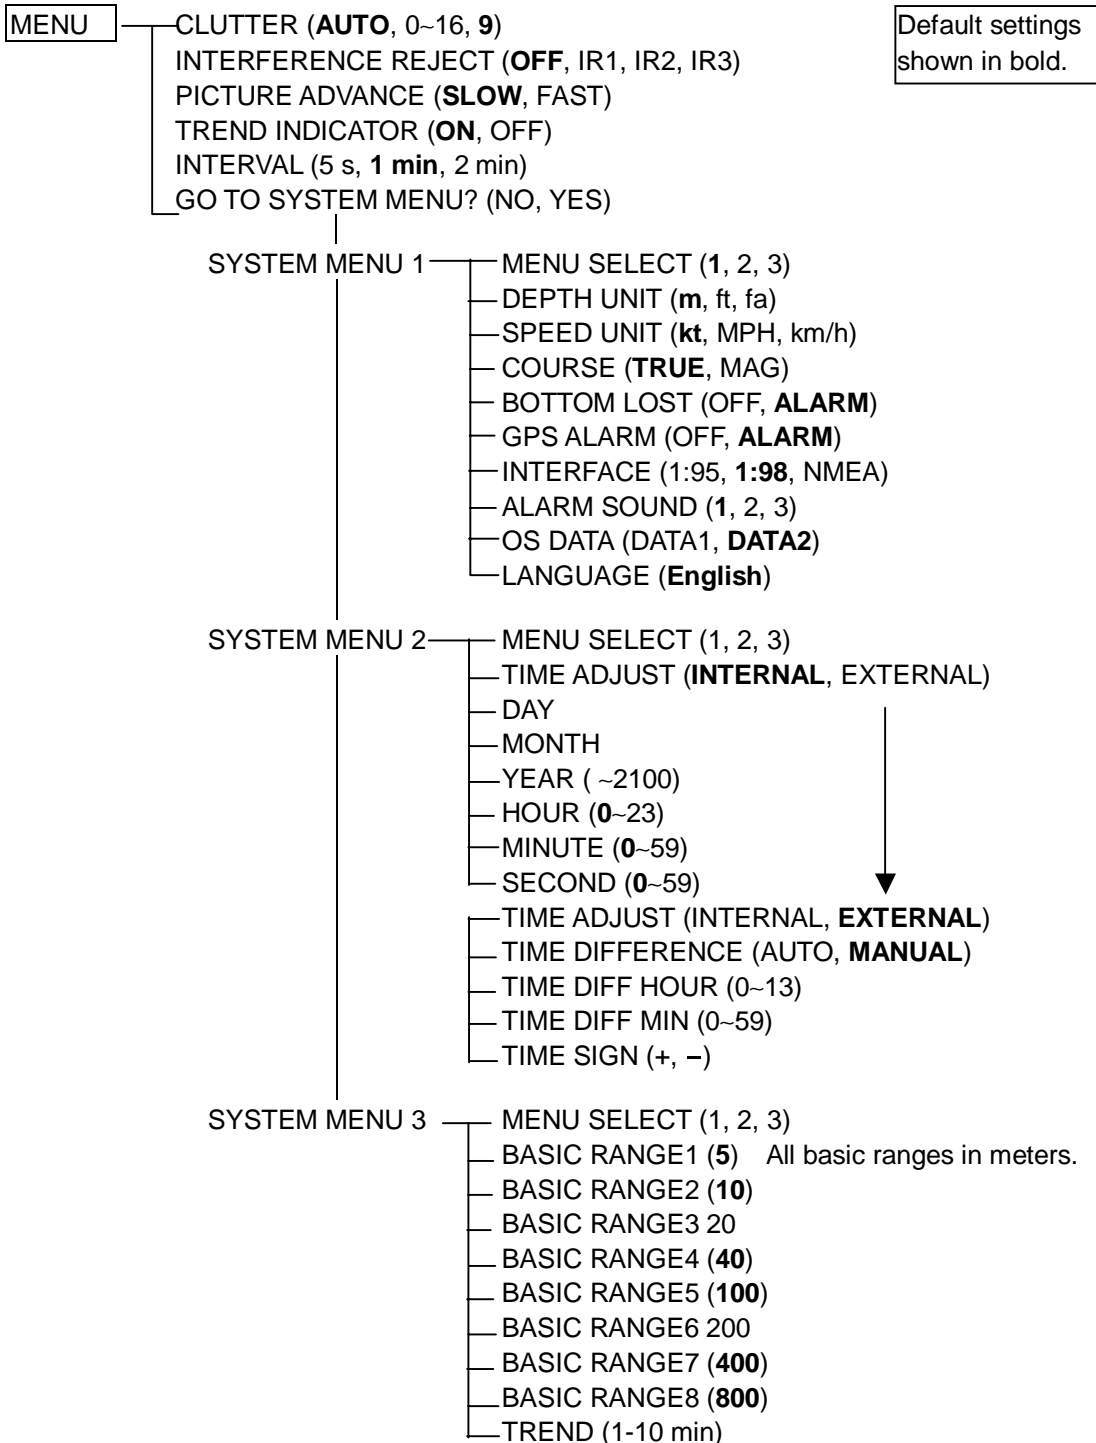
MENU

CLUTTER (AUTO, 0~16, 9)
INTERFERENCE REJECT (OFF, IR1, IR2, IR3)
PICTURE ADVANCE (SLOW, FAST)
TREND INDICATOR (ON, OFF)
INTERVAL (5 s, 1 min, 2 min)
GO TO SYSTEM MENU? (NO, YES)

Default settings shown in bold.

SYSTEM MENU 1
MENU SELECT (1, 2, 3)
DEPTH UNIT (m, ft, fa)
SPEED UNIT (kt, MPH, km/h)
COURSE (TRUE, MAG)
BOTTOM LOST (OFF, ALARM)
GPS ALARM (OFF, ALARM)
INTERFACE (1:95, 1:98, NMEA)
ALARM SOUND (1, 2, 3)
OS DATA (DATA1, DATA2)
LANGUAGE (English)

SYSTEM MENU 2
MENU SELECT (1, 2, 3)
TIME ADJUST (INTERNAL, EXTERNAL)
DAY
MONTH
YEAR ( ~2100)
HOUR (0~23)
MINUTE (0~59)
SECOND (0~59)
TIME ADJUST (INTERNAL, EXTERNAL)
TIME DIFFERENCE (AUTO, MANUAL)
TIME DIFF HOUR (0~13)
TIME DIFF MIN (0~59)
TIME SIGN (+, −)

SYSTEM MENU 3
MENU SELECT (1, 2, 3)
BASIC RANGE1 (5) All basic ranges in meters.
BASIC RANGE2 (10)
BASIC RANGE3 20
BASIC RANGE4 (40)
BASIC RANGE5 (100)
BASIC RANGE6 200
BASIC RANGE7 (400)
BASIC RANGE8 (800)
TREND (1-10 min)